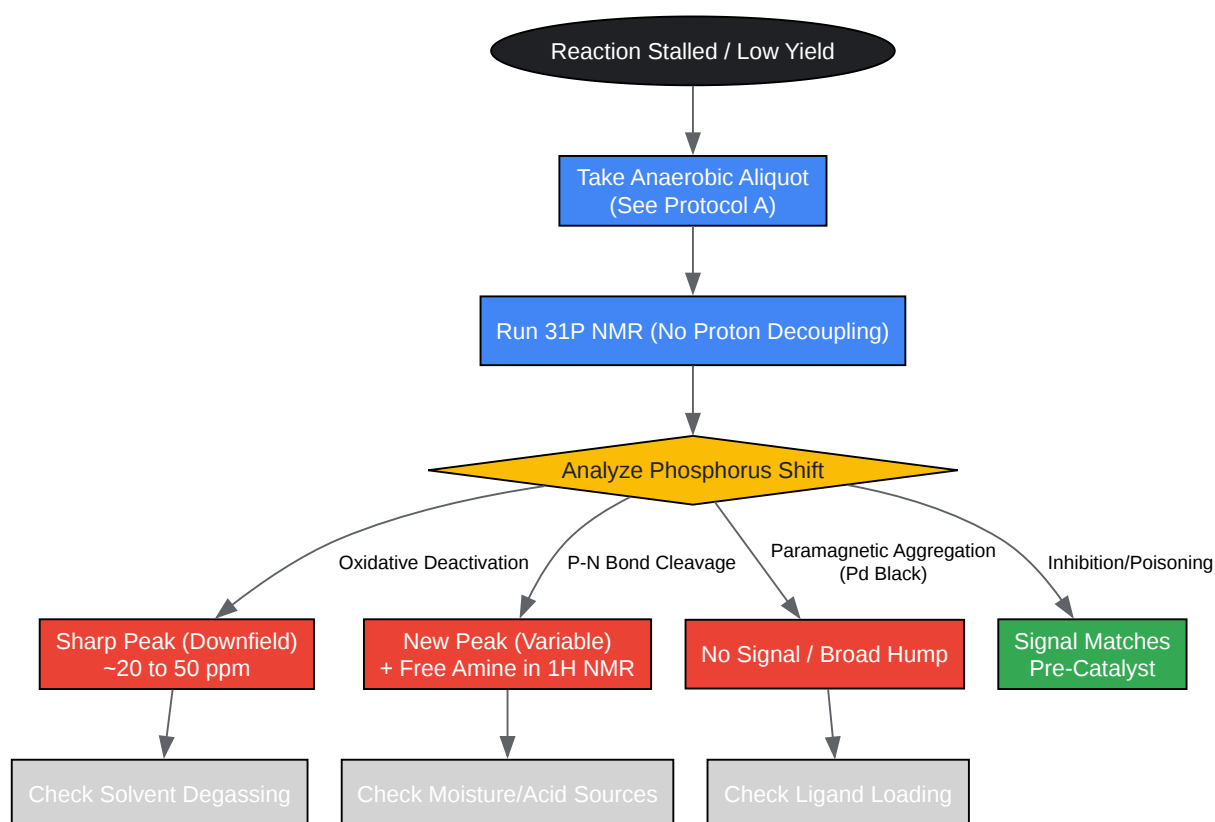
Reaction Stalled / Low Yield

Take Anaerobic Aliquot
(See Protocol A)

Run 31P NMR (No Proton Decoupling)

Analyze Phosphorus Shift

Oxidative Deactivation

P-N Bond Cleavage

Paramagnetic Aggregation
(Pd Black)

Inhibition/Poisoning

Sharp Peak (Downfield)
~20 to 50 ppm

New Peak (Variable)
+ Free Amine in 1H NMR

No Signal / Broad Hump

Signal Matches
Pre-Catalyst

Check Solvent Degassing

Check Moisture/Acid Sources

Check Ligand Loading